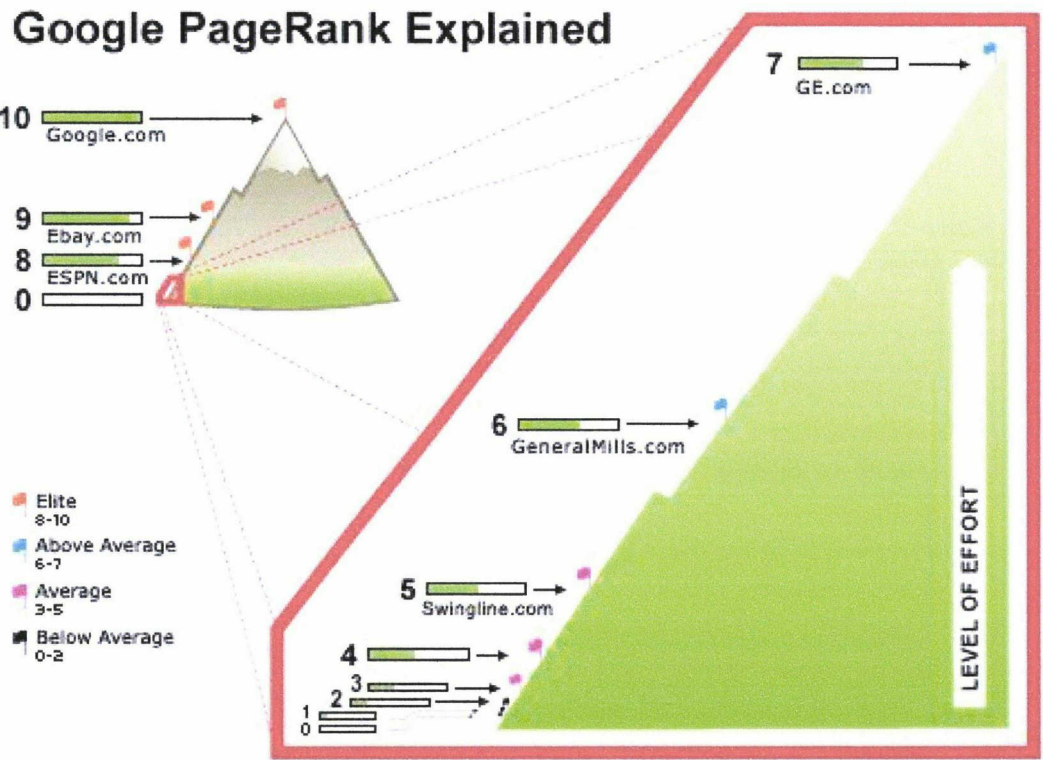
Google PageRank Explained

10 Google.com

9 Ebay.com

8 ESPN.com

0

7 GE.com

6 GeneralMills.com

5 Swingline.com

4

3

2

1

0

Elite 8-10

Above Average 6-7

Average 3-5

Below Average 0-2

LEVEL OF EFFORT